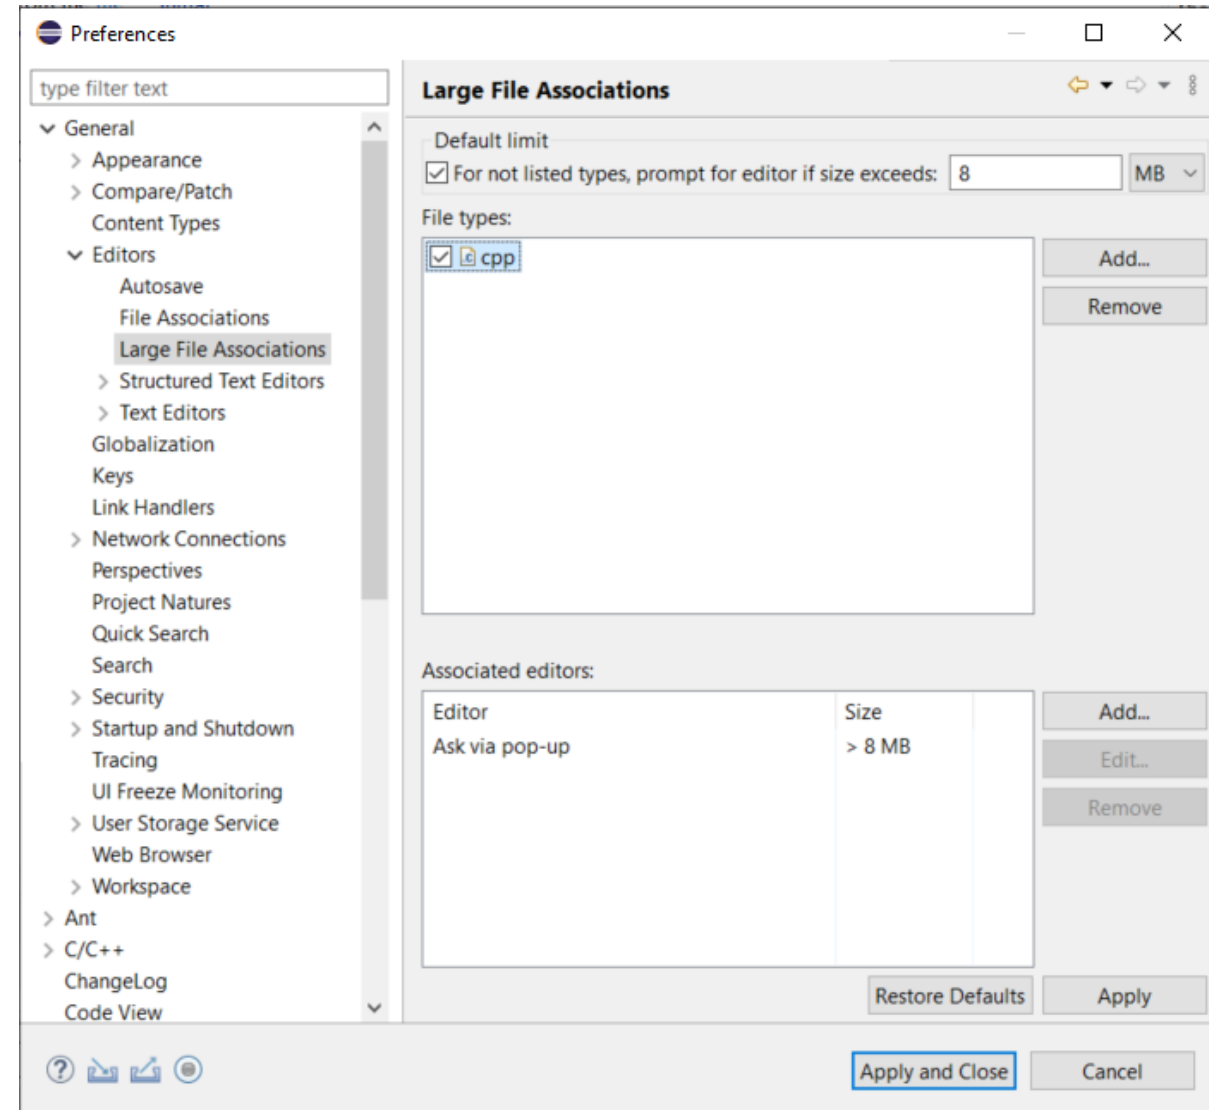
Preferences

type filter text

General
Appearance
Compare/Patch
Content Types
Editors
Autosave
File Associations
Large File Associations
Structured Text Editors
Text Editors
Globalization
Keys
Link Handlers
Network Connections
Perspectives
Project Natures
Quick Search
Search
Security
Startup and Shutdown
Tracing
UI Freeze Monitoring
User Storage Service
Web Browser
Workspace
Ant
C/C++
ChangeLog
Code View

Large File Associations

Default limit
For not listed types, prompt for editor if size exceeds: 8 MB

File types:
cpp

Add...
Remove

Associated editors:

| Editor | Size |
|---|---|
| Ask via pop-up | > 8 MB |

Add...
Edit...
Remove

Restore Defaults
Apply

Apply and Close
Cancel